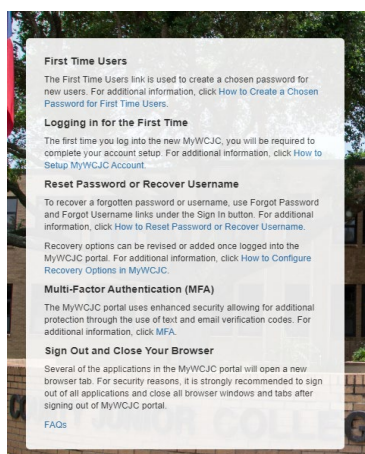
First Time Users

The First Time Users link is used to create a chosen password for new users. For additional information, click How to Create a Chosen Password for First Time Users.

Logging in for the First Time

The first time you log into the new MyWCJC, you will be required to complete your account setup. For additional information, click How to Setup MyWCJC Account.

Reset Password or Recover Username

To recover a forgotten password or username, use Forgot Password and Forgot Username links under the Sign In button. For additional information, click How to Reset Password or Recover Username.

Recovery options can be revised or added once logged into the MyWCJC portal. For additional information, click How to Configure Recovery Options in MyWCJC.

Multi-Factor Authentication (MFA)

The MyWCJC portal uses enhanced security allowing for additional protection through the use of text and email verification codes. For additional information, click MFA.

Sign Out and Close Your Browser

Several of the applications in the MyWCJC portal will open a new browser tab. For security reasons, it is strongly recommended to sign out of all applications and close all browser windows and tabs after signing out of MyWCJC portal.

FAQs

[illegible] COLLEGE